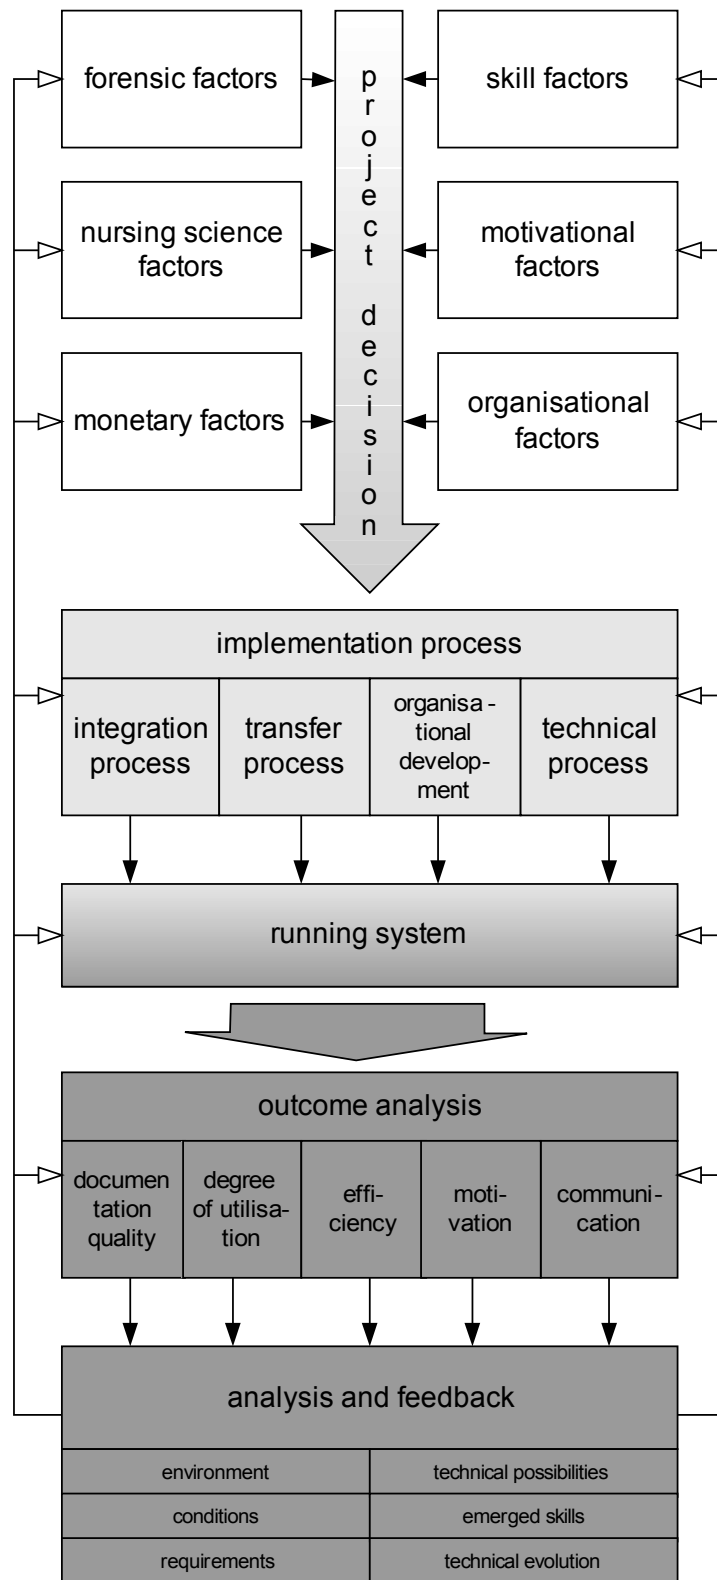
forensic factors

project decision

skill factors

nursing science factors

motivational factors

monetary factors

organisational factors

implementation process

| integration process | transfer process | organisational development | technical process |
|---|---|---|---|

running system

outcome analysis

| documentation quality | degree of utilisation | efficiency | motivation | communication |
|---|---|---|---|---|

analysis and feedback

| environment | technical possibilities |
|---|---|
| conditions | emerged skills |
| requirements | technical evolution |